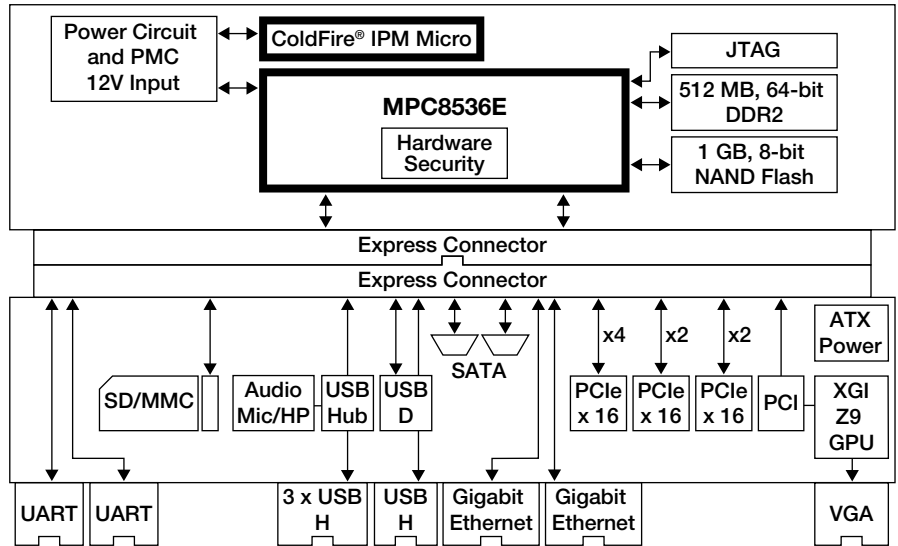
Power Circuit and PMC 12V Input

ColdFire® IPM Micro

MPC8536E

Hardware Security

JTAG

512 MB, 64-bit DDR2

1 GB, 8-bit NAND Flash

Express Connector

Express Connector

SD/MMC

Audio Mic/HP

USB Hub

USB D

SATA

x4

x2

x2

PCIe x 16

PCIe x 16

PCIe x 16

PCI

ATX Power

XGI Z9 GPU

UART

UART

3 x USB H

USB H

Gigabit Ethernet

Gigabit Ethernet

VGA